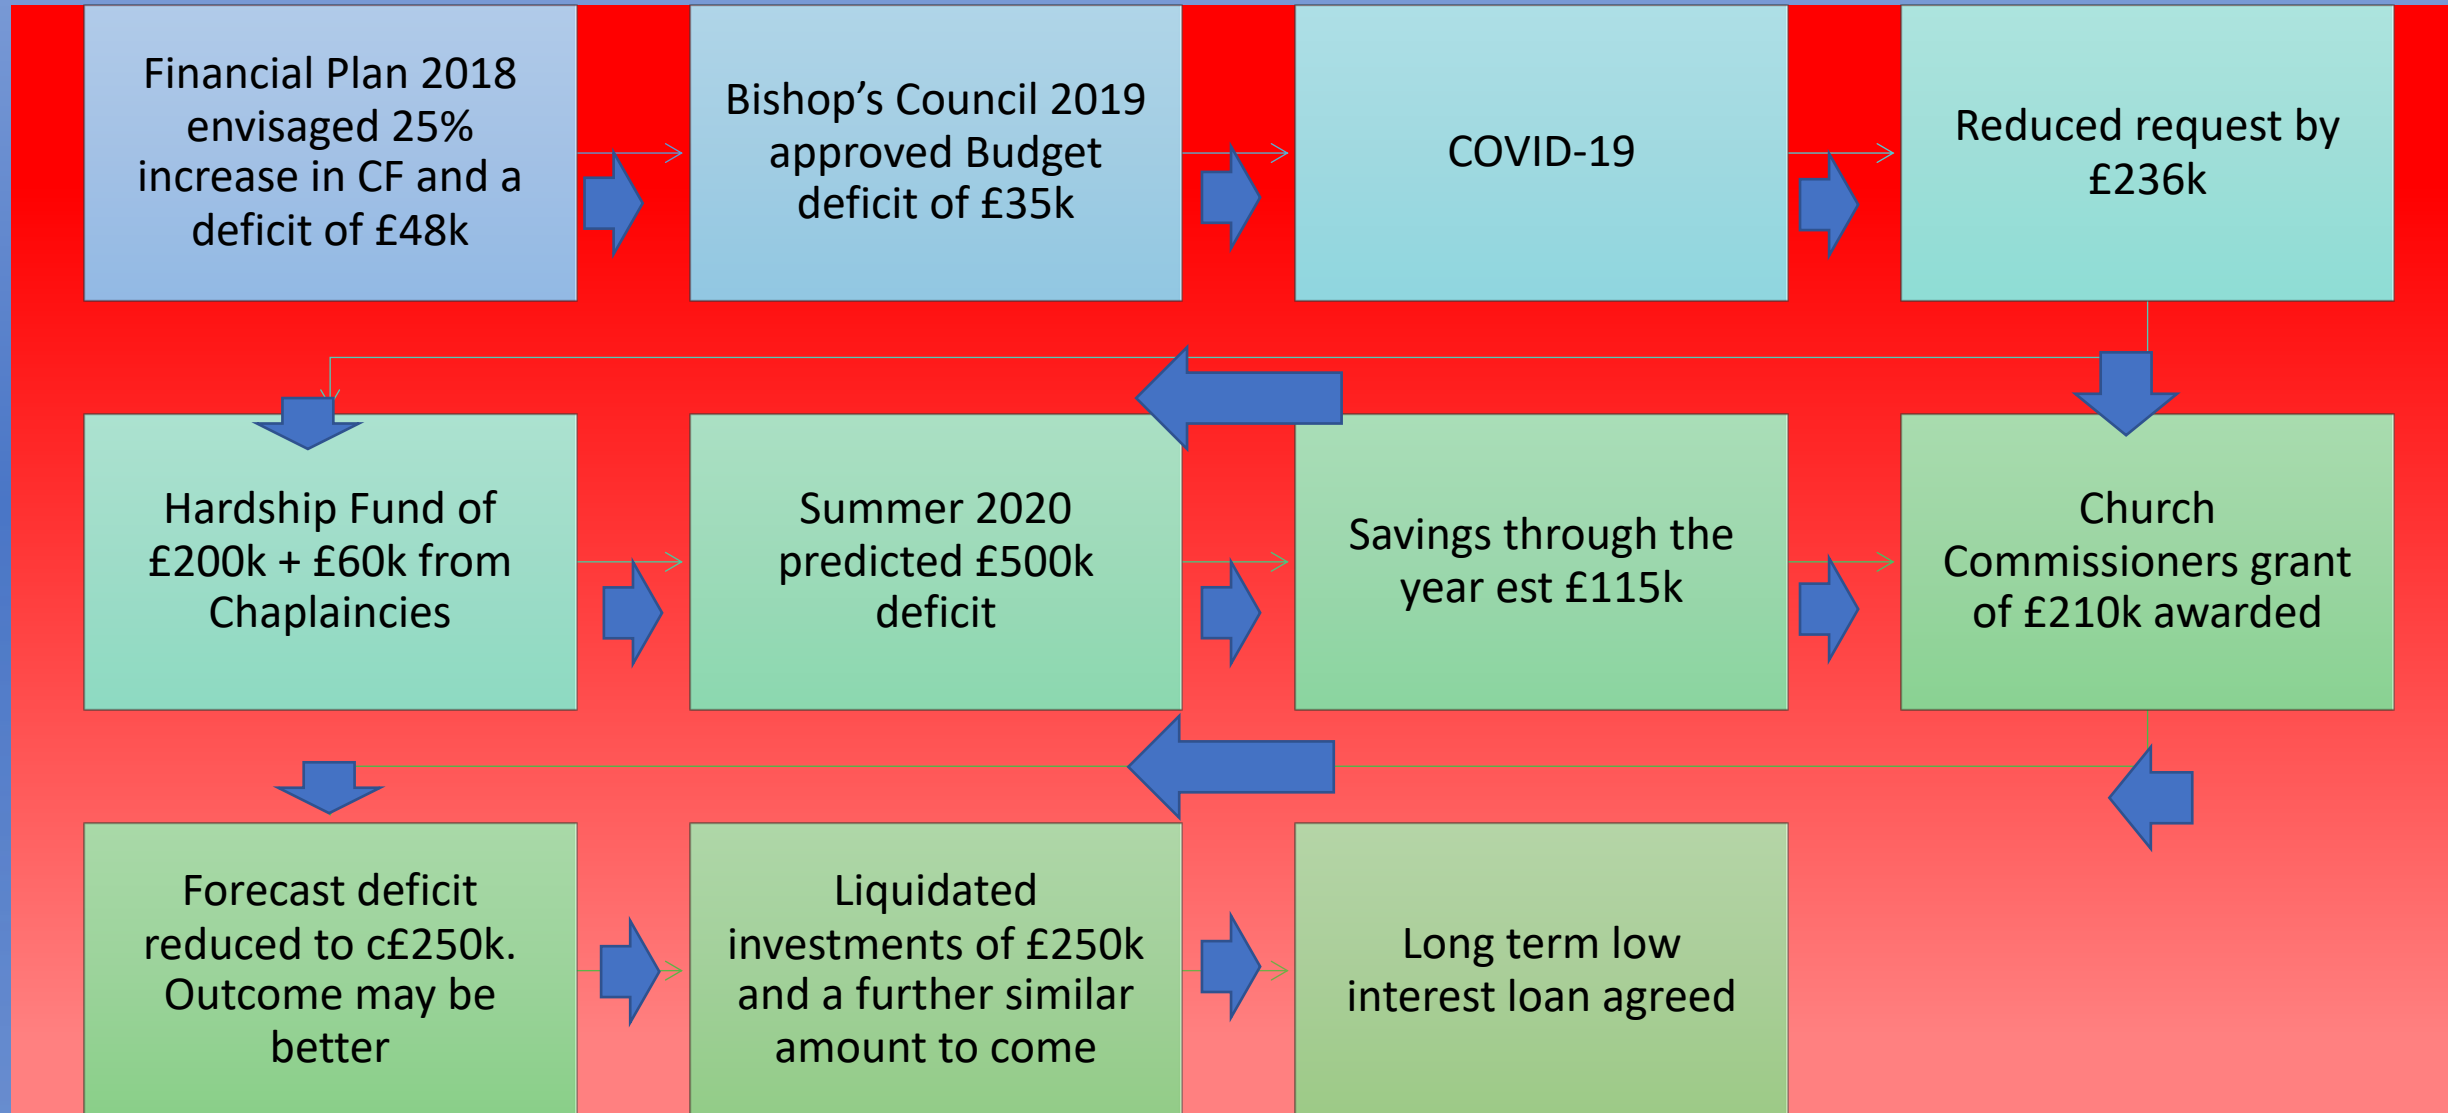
Financial Plan 2018 envisaged 25% increase in CF and a deficit of £48k

Bishop's Council 2019 approved Budget deficit of £35k

COVID-19

Reduced request by £236k

Hardship Fund of £200k + £60k from Chaplaincies

Summer 2020 predicted £500k deficit

Savings through the year est £115k

Church Commissioners grant of £210k awarded

Forecast deficit reduced to c£250k. Outcome may be better

Liquidated investments of £250k and a further similar amount to come

Long term low interest loan agreed